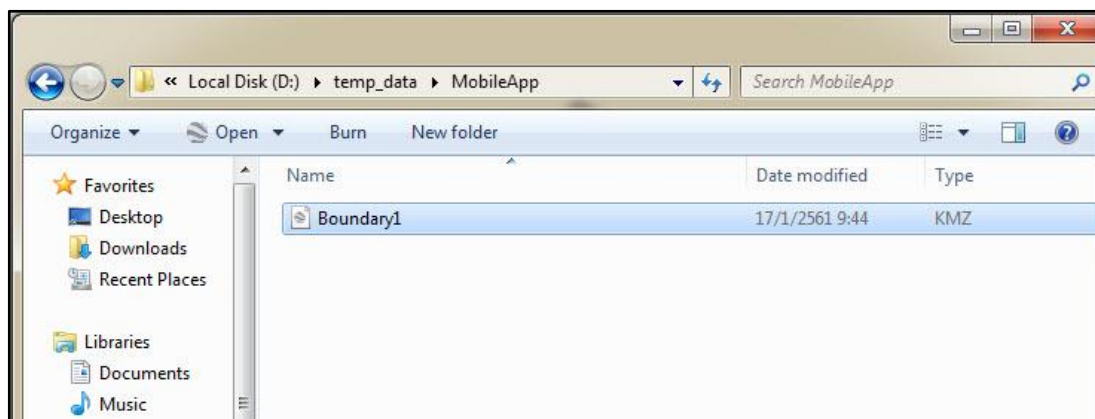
« Local Disk (D:) ▸ temp_data ▸ MobileApp

Search MobileApp

Organize ▾ Open ▾ Burn New folder

Favorites
Desktop
Downloads
Recent Places

Libraries
Documents
Music

| Name | Date modified | Type |
|---|---|---|
| Boundary1 | 17/1/2561 9:44 | KMZ |